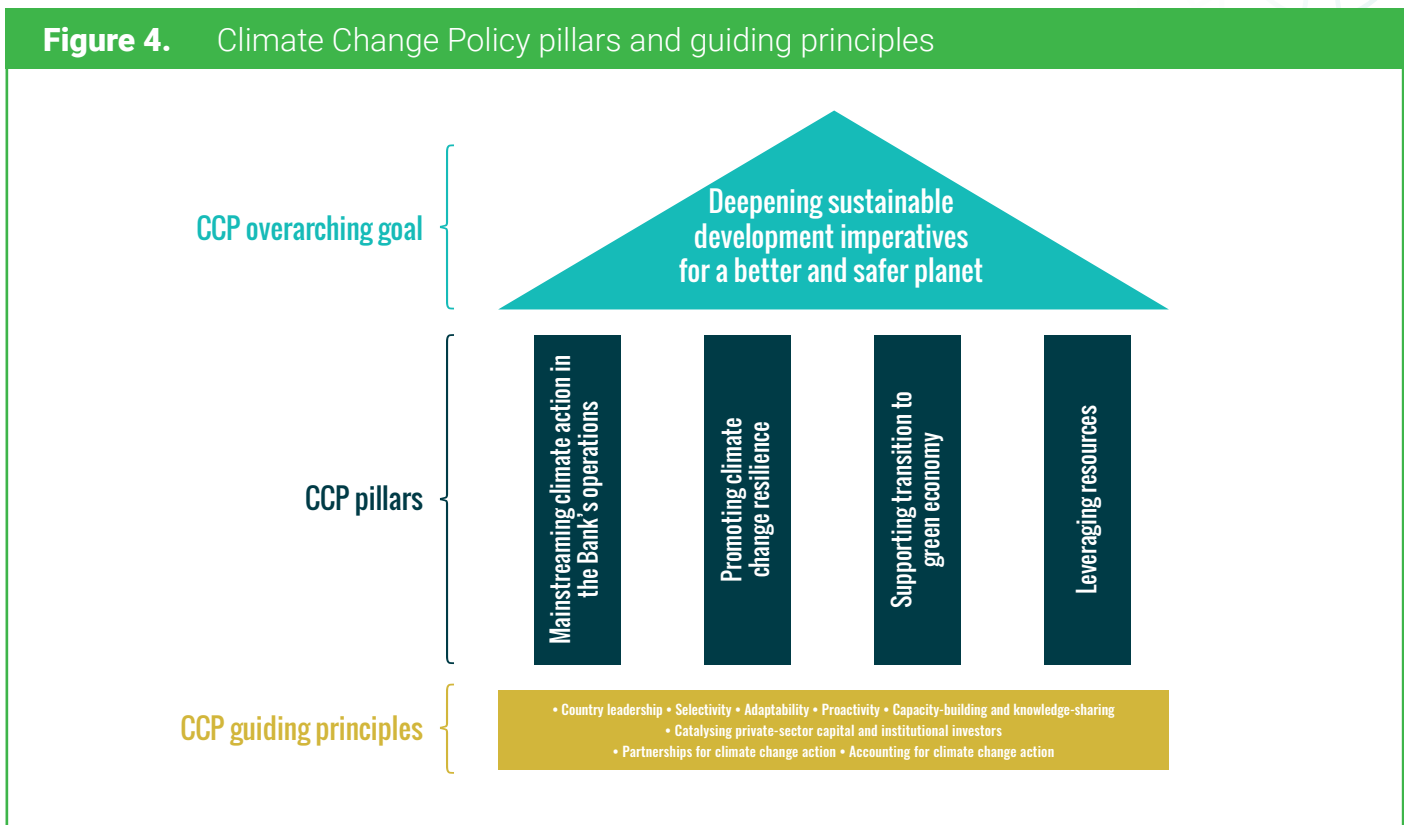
Figure 4. Climate Change Policy pillars and guiding principles

CCP overarching goal

Deepening sustainable development imperatives for a better and safer planet

CCP pillars

Mainstreaming climate action in the Bank's operations

Promoting climate change resilience

Supporting transition to green economy

Leveraging resources

CCP guiding principles

• Country leadership • Selectivity • Adaptability • Proactivity • Capacity-building and knowledge-sharing
• Catalysing private-sector capital and institutional investors
• Partnerships for climate change action • Accounting for climate change action